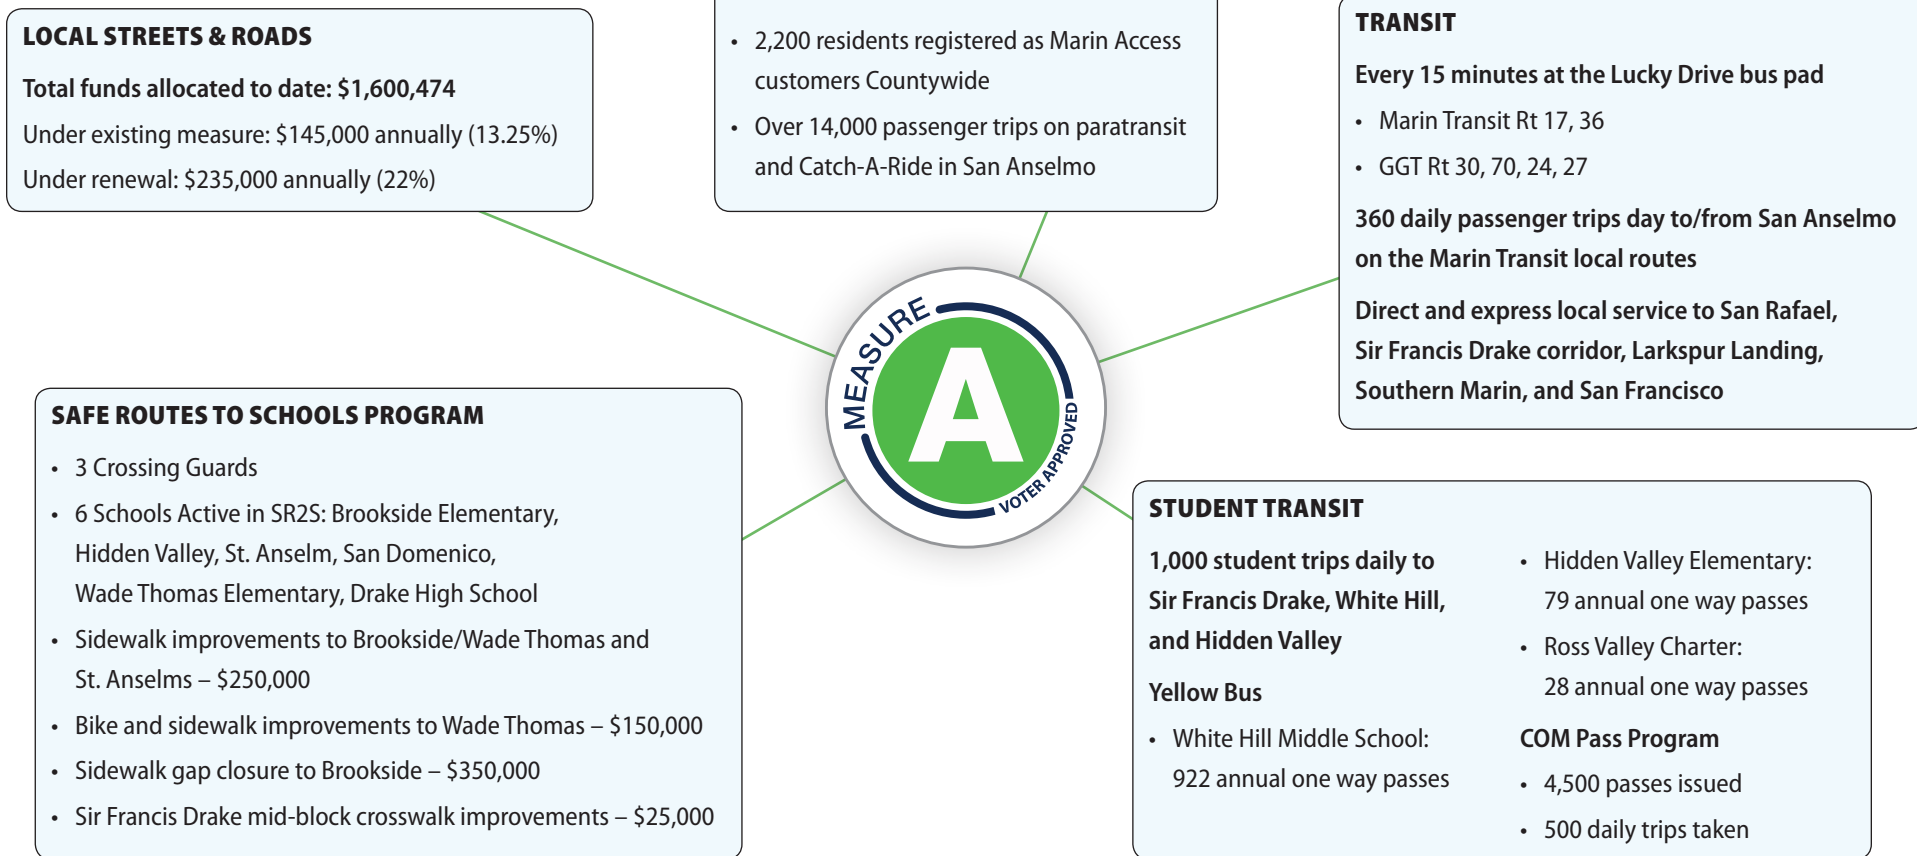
LOCAL STREETS & ROADS

Total funds allocated to date: $1,600,474

Under existing measure: $145,000 annually (13.25%)

Under renewal: $235,000 annually (22%)

• 2,200 residents registered as Marin Access customers Countywide
• Over 14,000 passenger trips on paratransit and Catch-A-Ride in San Anselmo

TRANSIT

Every 15 minutes at the Lucky Drive bus pad

• Marin Transit Rt 17, 36
• GGT Rt 30, 70, 24, 27

360 daily passenger trips day to/from San Anselmo on the Marin Transit local routes

Direct and express local service to San Rafael, Sir Francis Drake corridor, Larkspur Landing, Southern Marin, and San Francisco

MEASURE A VOTER APPROVED

SAFE ROUTES TO SCHOOLS PROGRAM

• 3 Crossing Guards
• 6 Schools Active in SR2S: Brookside Elementary, Hidden Valley, St. Anselm, San Domenico, Wade Thomas Elementary, Drake High School
• Sidewalk improvements to Brookside/Wade Thomas and St. Anselms – $250,000
• Bike and sidewalk improvements to Wade Thomas – $150,000
• Sidewalk gap closure to Brookside – $350,000
• Sir Francis Drake mid-block crosswalk improvements – $25,000

STUDENT TRANSIT

1,000 student trips daily to Sir Francis Drake, White Hill, and Hidden Valley

Yellow Bus

• White Hill Middle School: 922 annual one way passes

• Hidden Valley Elementary: 79 annual one way passes
• Ross Valley Charter: 28 annual one way passes

COM Pass Program

• 4,500 passes issued
• 500 daily trips taken